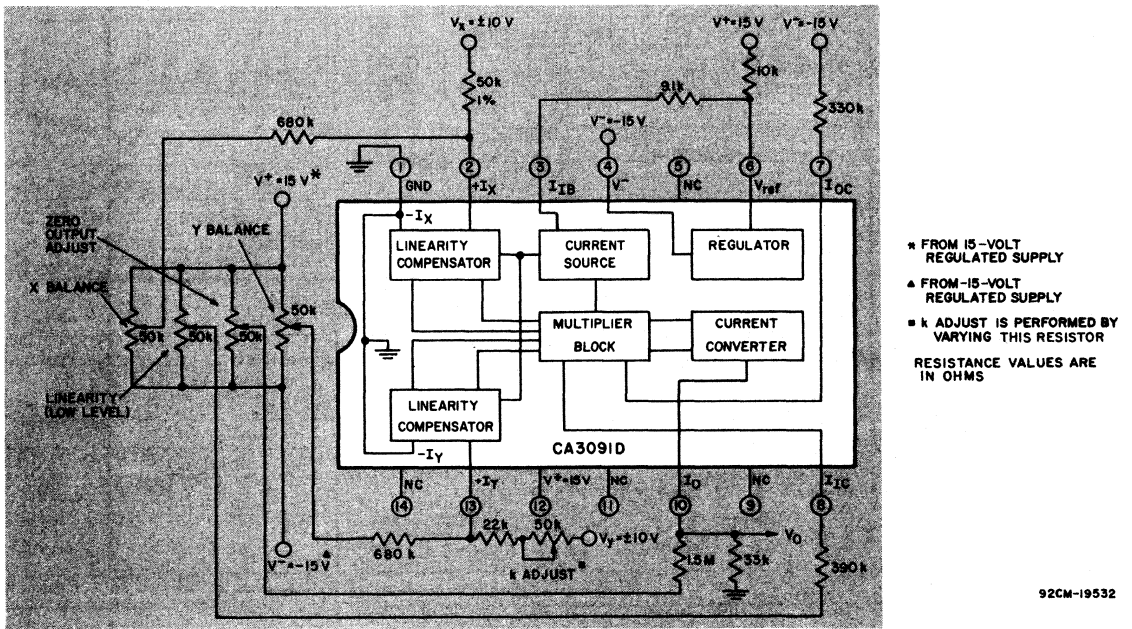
$V_X = \pm 10$ V
50k
1%
680 k
1
GND
2
$+I_X$
3
$I_{IB}$
4
$V^-$
$V^- = -15$ V
5
NC
6
$V_{ref}$
7
$I_{OC}$
9.1k
$V^+ = 15$ V
10k
$V^- = -15$ V
330k
$V^+ = 15$ V *
$-I_X$
ZERO OUTPUT ADJUST
Y BALANCE
X BALANCE
LINEARITY COMPENSATOR
CURRENT SOURCE
REGULATOR
50k
50k
50k
50k
MULTIPLIER BLOCK
CURRENT CONVERTER
LINEARITY (LOW LEVEL)
LINEARITY COMPENSATOR
$-I_Y$
CA3091D
NC
14
$+I_Y$
13
$V^+ = 15$ V
12
NC
11
$I_O$
10
NC
9
$I_{IC}$
8
$V^- = -15$ V ▲
680 k
22k
50k
$V_Y = \pm 10$ V
k ADJUST ■
$V_O$
1.5M
33k
390 k

* FROM 15-VOLT REGULATED SUPPLY
▲ FROM -15-VOLT REGULATED SUPPLY
■ k ADJUST IS PERFORMED BY VARYING THIS RESISTOR
RESISTANCE VALUES ARE IN OHMS

92CM-19532